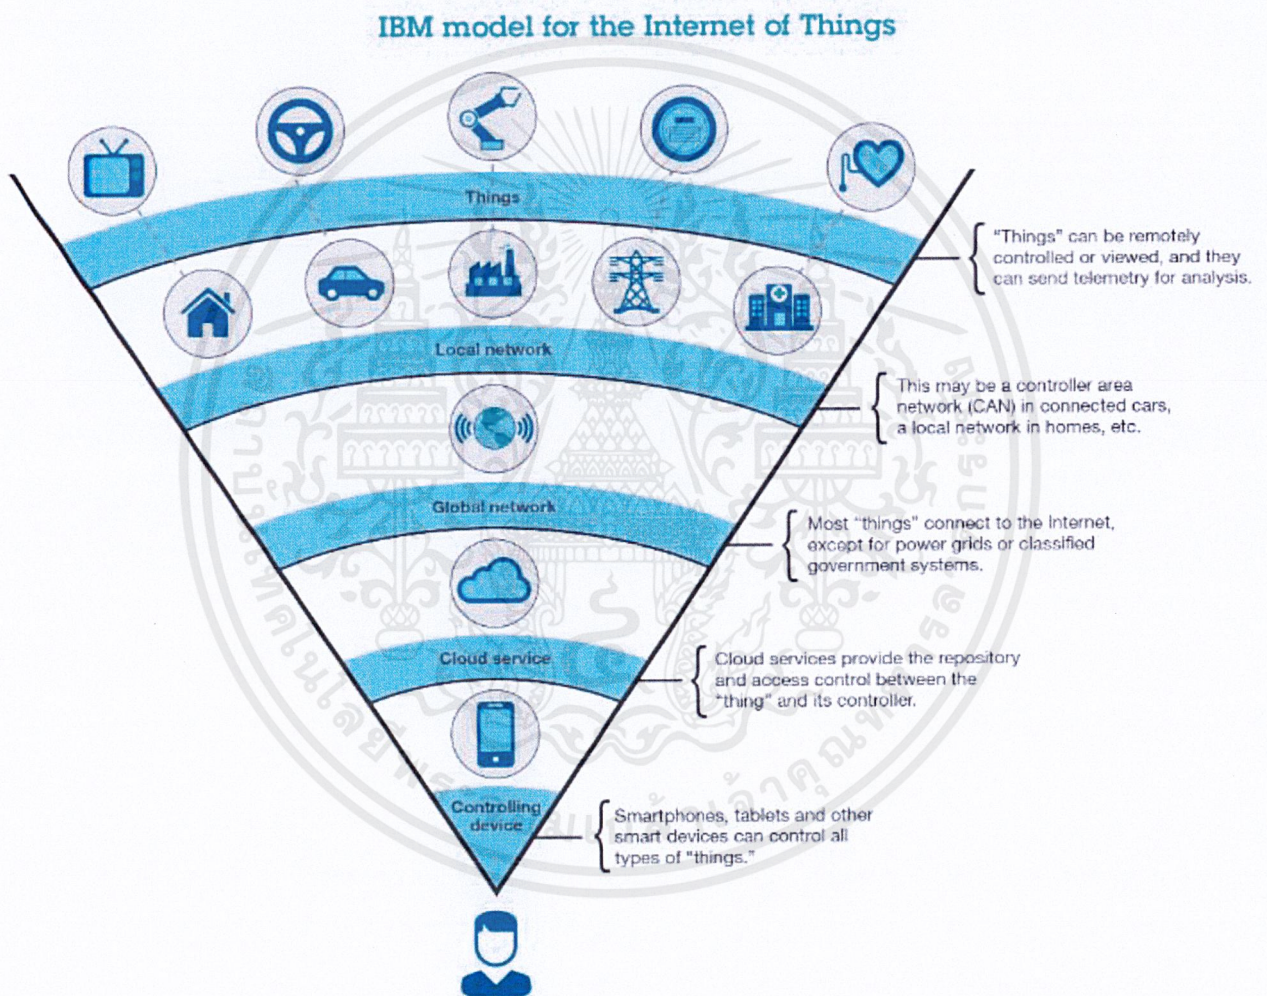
IBM model for the Internet of Things

Things

"Things" can be remotely controlled or viewed, and they can send telemetry for analysis.

Local network

This may be a controller area network (CAN) in connected cars, a local network in homes, etc.

Global network

Most "things" connect to the Internet, except for power grids or classified government systems.

Cloud service

Cloud services provide the repository and access control between the "thing" and its controller.

Controlling device

Smartphones, tablets and other smart devices can control all types of "things."